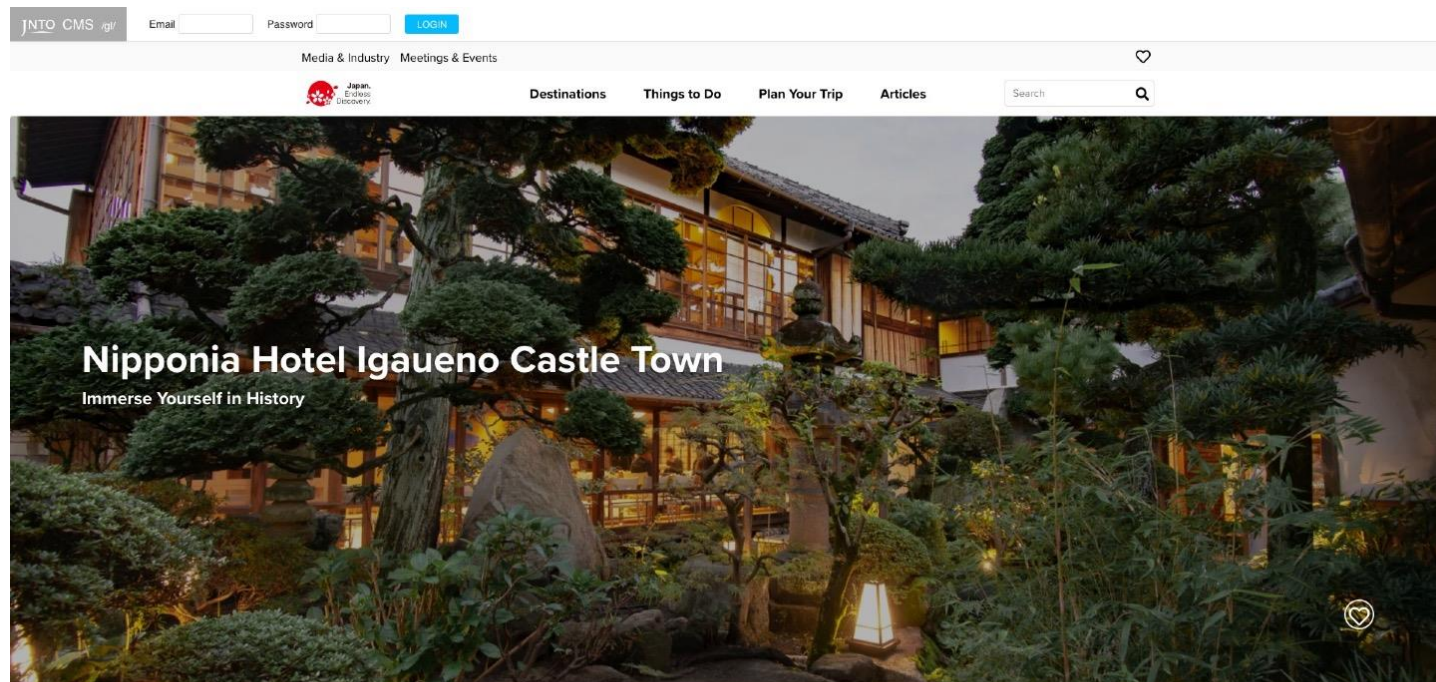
JNTO CMS /gl/ Email Password LOGIN

Media & Industry Meetings & Events

Japan. Endless Discovery.

Destinations Things to Do Plan Your Trip Articles Search

Nipponia Hotel Igaueno Castle Town

Immerse Yourself in History